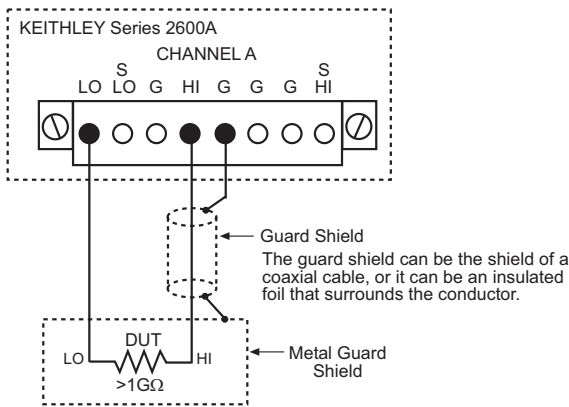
KEITHLEY Series 2600A

CHANNEL A

LO S LO G HI G G G S HI

Guard Shield

The guard shield can be the shield of a coaxial cable, or it can be an insulated foil that surrounds the conductor.

DUT

LO HI

>1GΩ

Metal Guard Shield